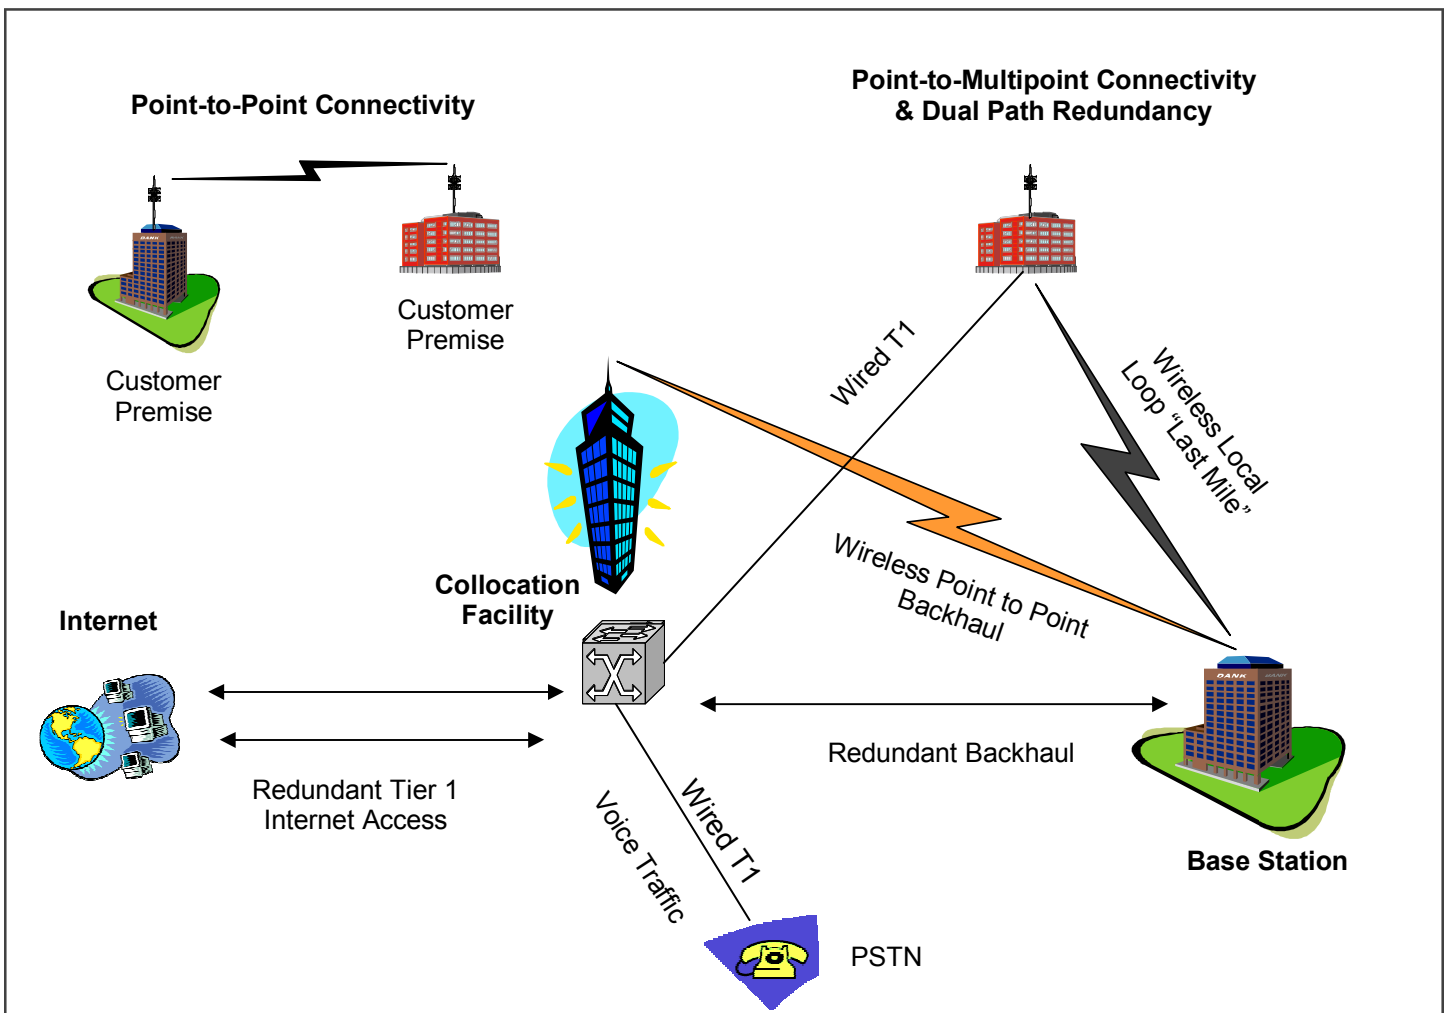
Point-to-Point Connectivity

Point-to-Multipoint Connectivity & Dual Path Redundancy

Customer Premise

Customer Premise

Wired T1

Wireless Local Loop "Last Mile"

Collocation Facility

Wireless Point to Point Backhaul

Internet

Redundant Backhaul

Redundant Tier 1 Internet Access

Voice Traffic

Wired T1

Base Station

PSTN